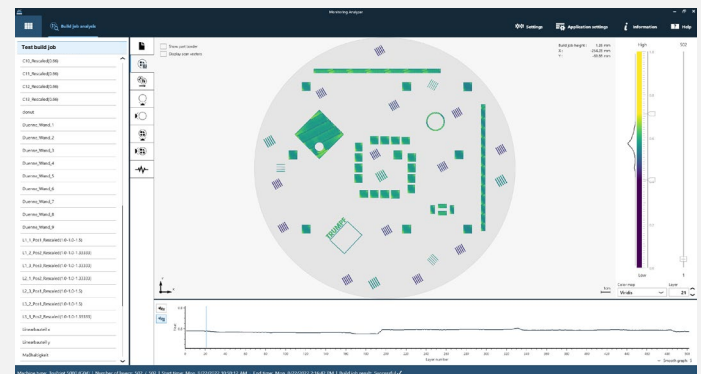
Monitoring analyzer

Build job analysis

Settings
Application settings
Information
Help

Text build job

C10_Recoated(0.98)
C10_Recoated(0.98)
C12_Recoated(0.98)
C12_Recoated(0.98)
Donut
Duenne_Wand_1
Duenne_Wand_2
Duenne_Wand_3
Duenne_Wand_4
Duenne_Wand_5
Duenne_Wand_6
Duenne_Wand_7
Duenne_Wand_8
Duenne_Wand_9
L1_1_Pos1_Rescaled(1.6-1.0-1.5)
L1_2_Pos2_Rescaled(1.6-1.0-1.33333)
L1_3_Pos3_Rescaled(1.6-1.0-1.33333)
L2_1_Pos1_Rescaled(1.6-1.0-1.33333)
L2_3_Pos3_Rescaled(1.6-1.0-1.5)
L3_2_Pos2_Rescaled(1.6-1.0-1.5)
L3_3_Pos3_Rescaled(1.6-1.0-1.33333)
Umwelbauteil x
Umwelbauteil y
Maßhaltigkeit

Show part border
Display scan vectors

Build job height: 1.20 mm
X: -256.20 mm
Y: -50.85 mm

High
Low
SD2

Color map
Viridis
Layer
29

Layer number

Smooth graph 5

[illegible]